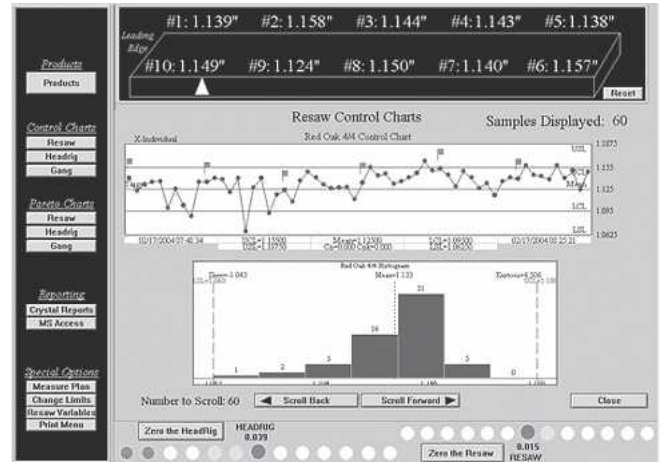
Products

Products

Control Charts

Resaw

Headrig

Gang

Pareto Charts

Resaw

Headrig

Gang

Reporting

Crystal Reports

MS Access

Special Options

Measure Plan

Change Limits

Resaw Variables

Print Menu

#1: 1.139"

#2: 1.158"

#3: 1.144"

#4: 1.143"

#5: 1.138"

Leading Edge

#10: 1.149"

#9: 1.124"

#8: 1.150"

#7: 1.140"

#6: 1.157"

Reset

Resaw Control Charts

Samples Displayed: 60

X-Individual

Red Oak 4/4 Control Chart

USL

1.1875

UCL

1.155

Mean

1.125

LCL

1.095

LSL

1.0625

02/17/2004 07:48:34

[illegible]

Mean=1.12300

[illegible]

02/17/2004 08:25:21

Red Oak 4/4 Histogram

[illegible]=1.043

Mean=1.123

Kurtosis=6.306

1

2

3

16

21

5

0

Number to Scroll: 60

Scroll Back

Scroll Forward

Close

Zero the HeadRig

HEADRIG 0.039

Zero the Resaw

0.015 RESAW